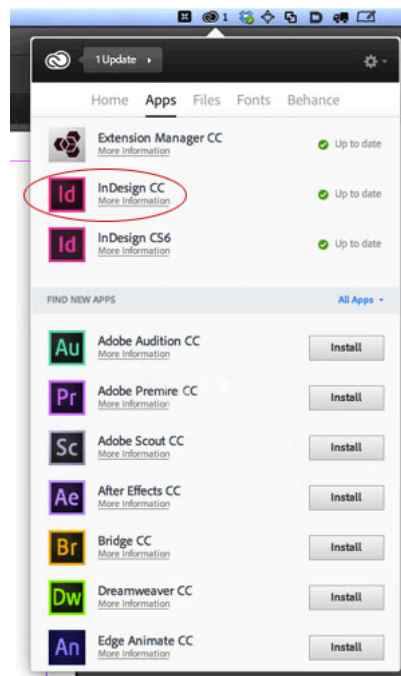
1

1 Update ▸

Home Apps Files Fonts Behance

Extension Manager CC
More Information
Up to date

Id
InDesign CC
More Information
Up to date

Id
InDesign CS6
More Information
Up to date

FIND NEW APPS
All Apps ▾

Au
Adobe Audition CC
More Information
Install

Pr
Adobe Premire CC
More Information
Install

Sc
Adobe Scout CC
More Information
Install

Ae
After Effects CC
More Information
Install

Br
Bridge CC
More Information
Install

Dw
Dreamweaver CC
More Information
Install

An
Edge Animate CC
More Information
Install